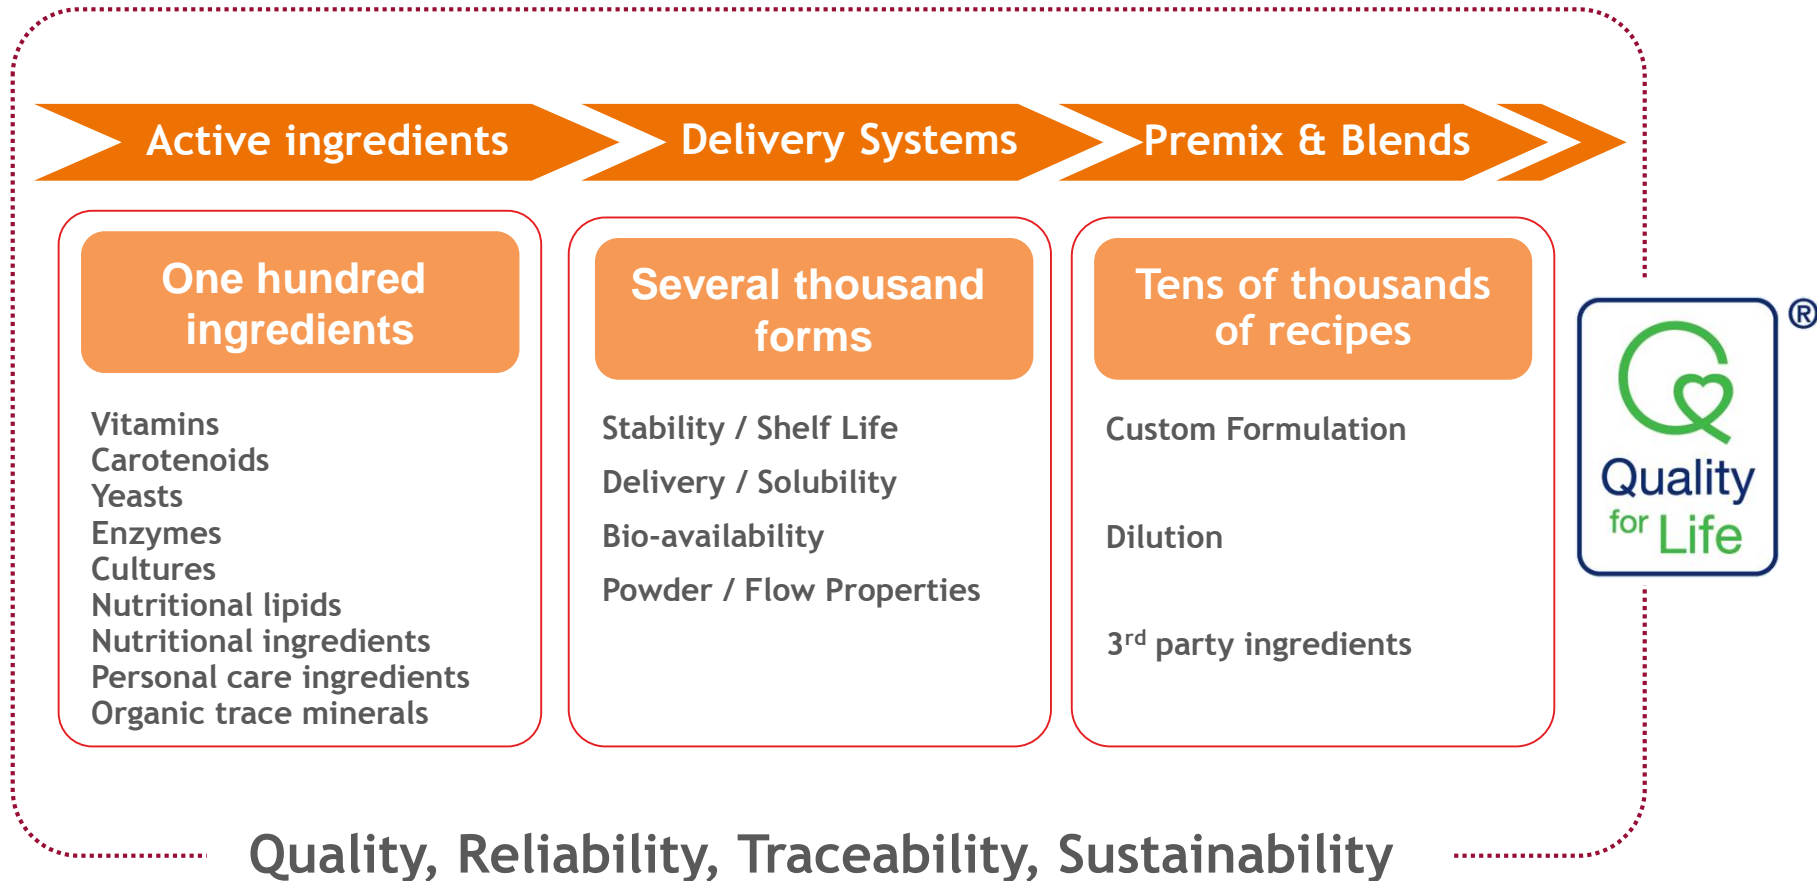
Active ingredients

Delivery Systems

Premix & Blends

One hundred ingredients

Vitamins
Carotenoids
Yeasts
Enzymes
Cultures
Nutritional lipids
Nutritional ingredients
Personal care ingredients
Organic trace minerals

Several thousand forms

Stability / Shelf Life

Delivery / Solubility

Bio-availability

Powder / Flow Properties

Tens of thousands of recipes

Custom Formulation

Dilution

3$^{rd}$ party ingredients

Quality for Life ®

Quality, Reliability, Traceability, Sustainability